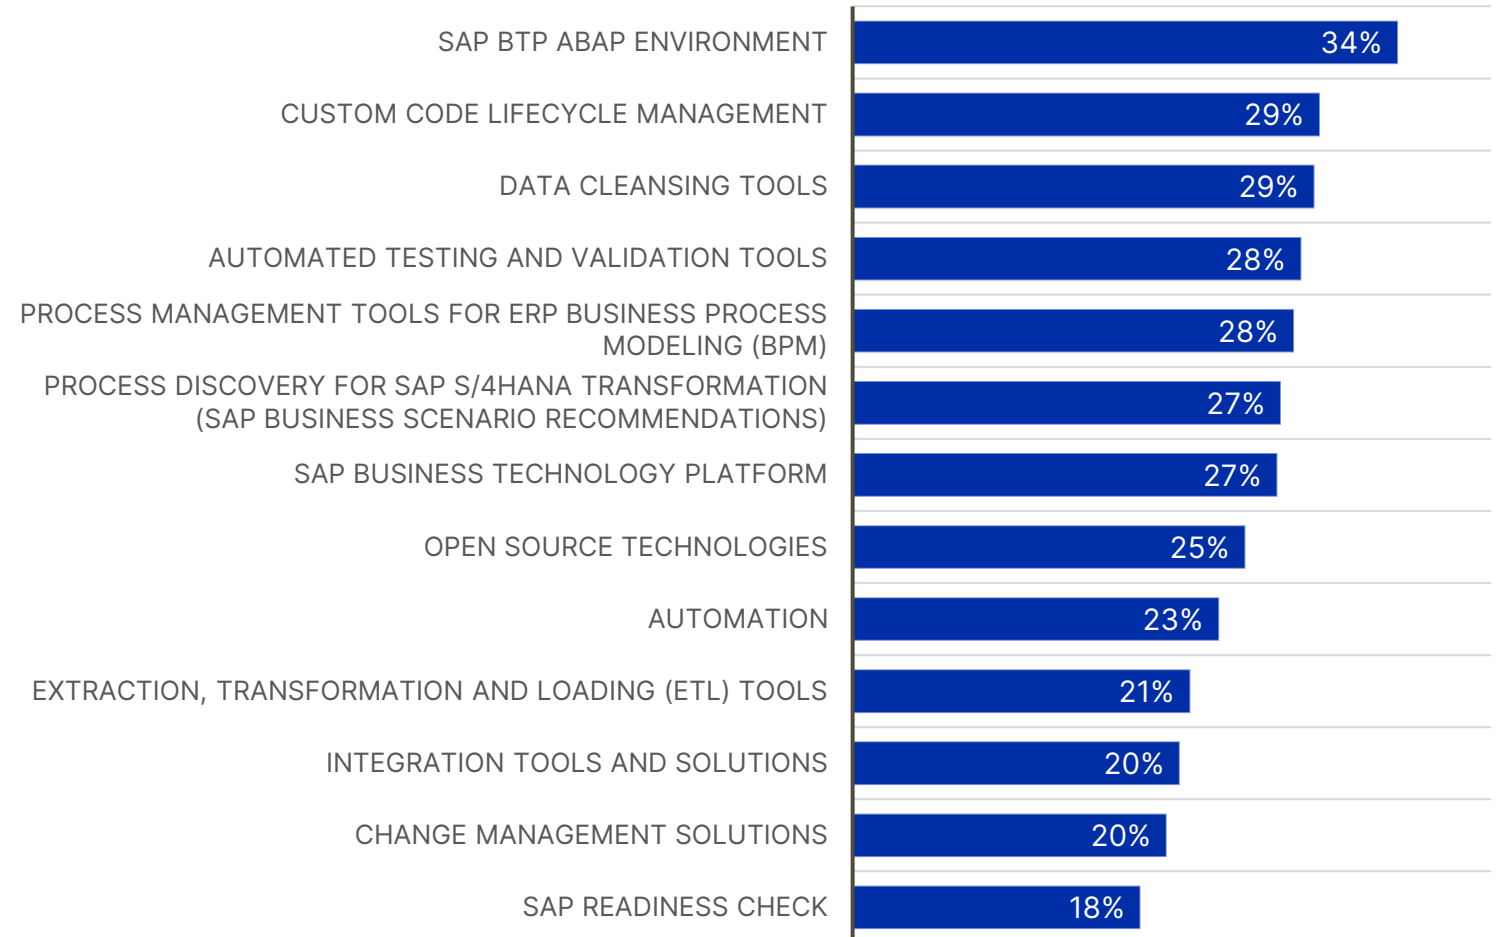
| | |
|---|---|
| SAP BTP ABAP ENVIRONMENT | 34% |
| CUSTOM CODE LIFECYCLE MANAGEMENT | 29% |
| DATA CLEANSING TOOLS | 29% |
| AUTOMATED TESTING AND VALIDATION TOOLS | 28% |
| PROCESS MANAGEMENT TOOLS FOR ERP BUSINESS PROCESS MODELING (BPM) | 28% |
| PROCESS DISCOVERY FOR SAP S/4HANA TRANSFORMATION (SAP BUSINESS SCENARIO RECOMMENDATIONS) | 27% |
| SAP BUSINESS TECHNOLOGY PLATFORM | 27% |
| OPEN SOURCE TECHNOLOGIES | 25% |
| AUTOMATION | 23% |
| EXTRACTION, TRANSFORMATION AND LOADING (ETL) TOOLS | 21% |
| INTEGRATION TOOLS AND SOLUTIONS | 20% |
| CHANGE MANAGEMENT SOLUTIONS | 20% |
| SAP READINESS CHECK | 18% |